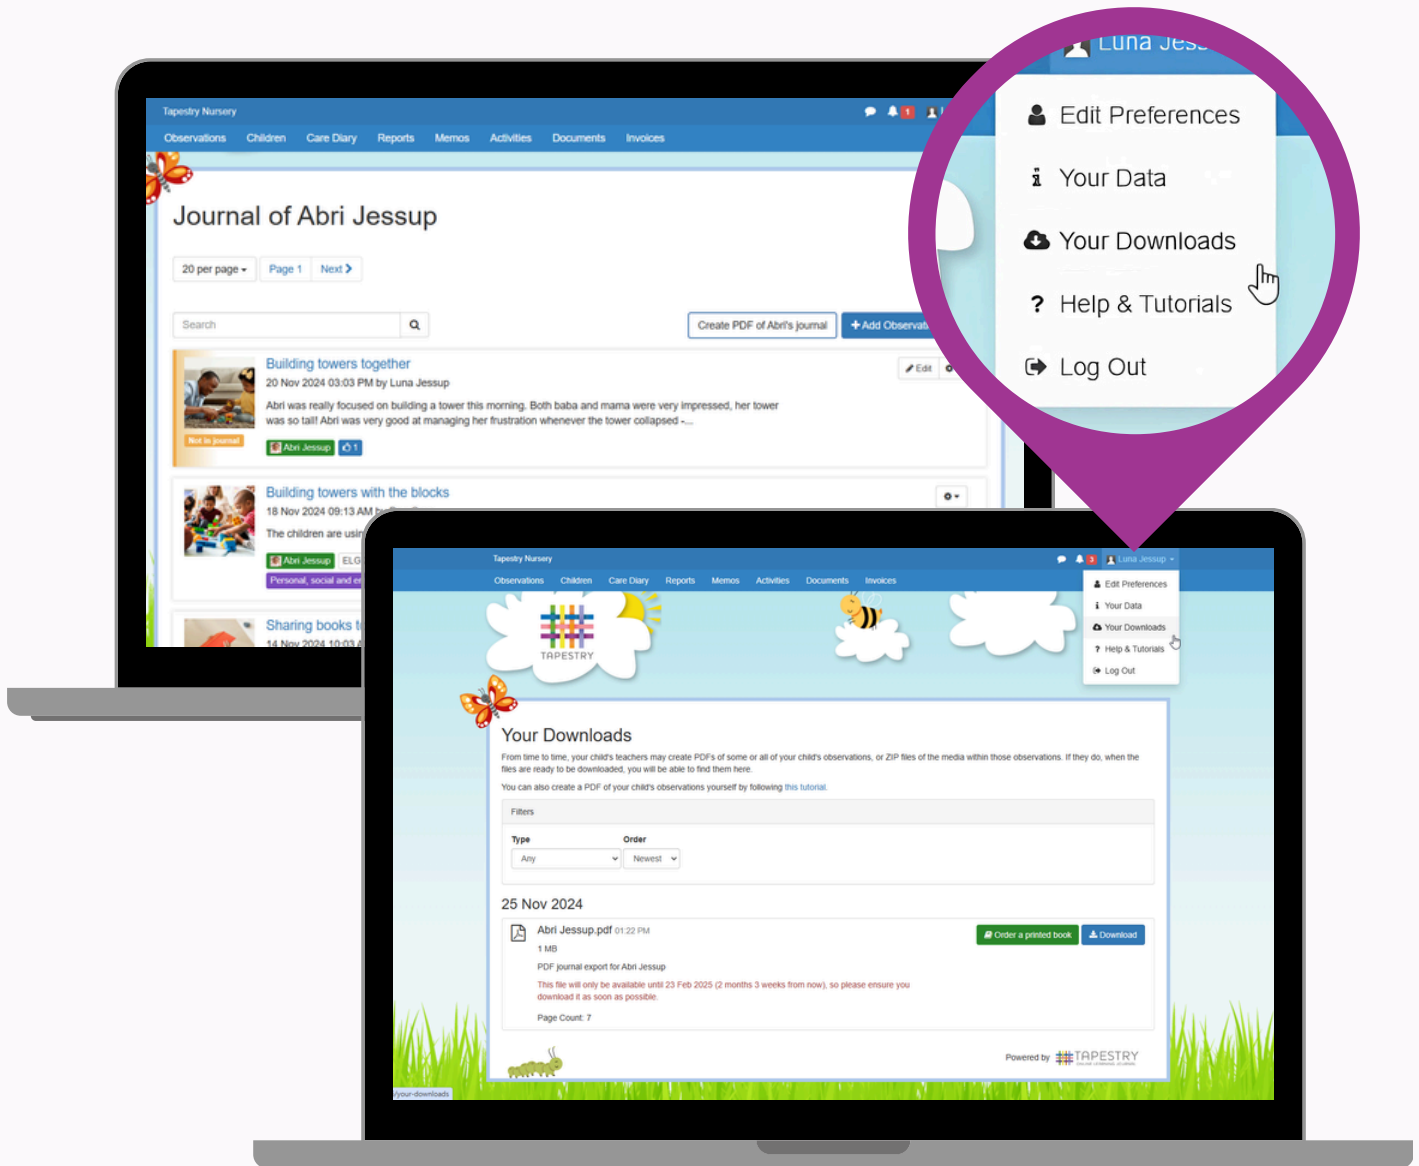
Tapestry Nursery

Observations Children Care Diary Reports Memos Activities Documents Invoices

Journal of Abri Jessup

20 per page Page 1 Next

Search

Create PDF of Abri's journal + Add Observat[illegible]

Building towers together
20 Nov 2024 03:03 PM by Luna Jessup
Abri was really focused on building a tower this morning. Both baba and mama were very impressed, her tower was so tall! Abri was very good at managing her frustration whenever the tower collapsed -...

Not in journal

Abri Jessup 1

Edit

Building towers with the blocks
18 Nov 2024 09:13 AM by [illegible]
The children are usin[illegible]

Abri Jessup ELG

Personal, social and e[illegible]

Sharing books t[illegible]
14 Nov 2024 10:03 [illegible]

Luna Jes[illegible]

Edit Preferences

Your Data

Your Downloads

Help & Tutorials

Log Out

Tapestry Nursery

Luna Jessup

Observations Children Care Diary Reports Memos Activities Documents Invoices

Edit Preferences
Your Data
Your Downloads
Help & Tutorials
Log Out

TAPESTRY

Your Downloads

From time to time, your child's teachers may create PDFs of some or all of your child's observations, or ZIP files of the media within those observations. If they do, when the files are ready to be downloaded, you will be able to find them here.

You can also create a PDF of your child's observations yourself by following this tutorial.

Filters

Type
Any

Order
Newest

25 Nov 2024

Abri Jessup.pdf 01:22 PM
1 MB
PDF journal export for Abri Jessup
This file will only be available until 23 Feb 2025 (2 months 3 weeks from now), so please ensure you download it as soon as possible.
Page Count: 7

Order a printed book Download

Powered by TAPESTRY

/your-downloads